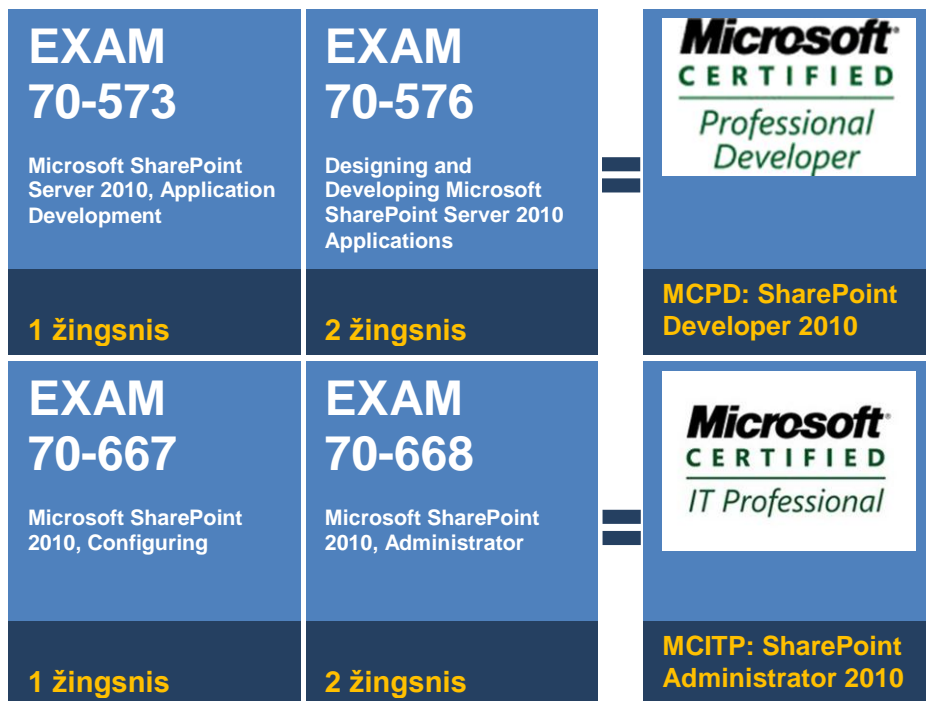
EXAM
70-573

Microsoft SharePoint Server 2010, Application Development

1 žingsnis

EXAM
70-576

Designing and Developing Microsoft SharePoint Server 2010 Applications

2 žingsnis

=

Microsoft
CERTIFIED
Professional Developer

MCPD: SharePoint Developer 2010

EXAM
70-667

Microsoft SharePoint 2010, Configuring

1 žingsnis

EXAM
70-668

Microsoft SharePoint 2010, Administrator

2 žingsnis

=

Microsoft
CERTIFIED
IT Professional

MCITP: SharePoint Administrator 2010